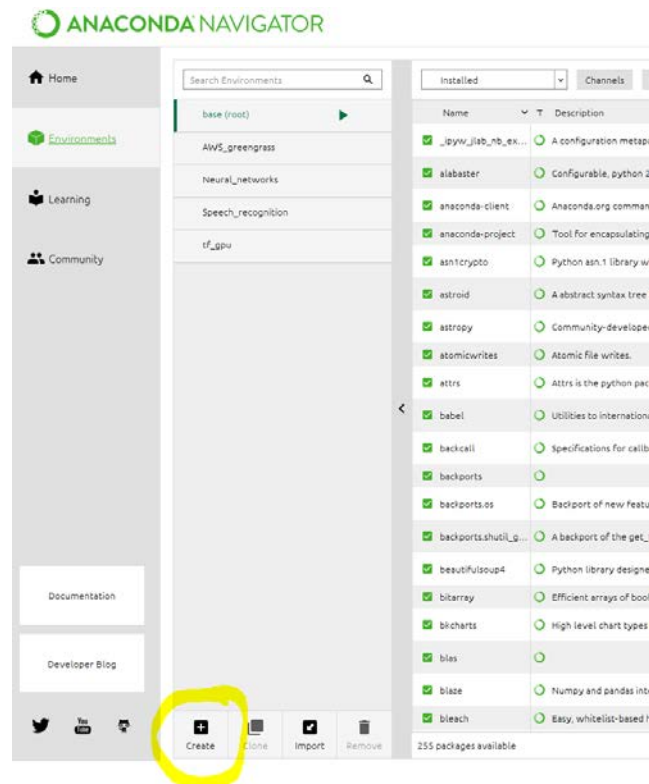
ANACONDA NAVIGATOR

Home

Environments

Learning

Community

Documentation

Developer Blog

You Tube

Search Environments

base (root)

AWS_greengrass

Neural_networks

Speech_recognition

tf_gpu

Create

Clone

Import

Remove

Installed

Channels

| Name | T | Description |
|---|---|---|
| _ipyw_jlab_nb_ex... | | A configuration metapa |
| alabaster | | Configurable, python 2 |
| anaconda-client | | Anaconda.org comman |
| anaconda-project | | Tool for encapsulating |
| asn1crypto | | Python asn.1 library w |
| astroid | | A abstract syntax tree |
| astropy | | Community-develope |
| atomicwrites | | Atomic file writes. |
| attrs | | Attrs is the python pac |
| babel | | Utilities to internation |
| backcall | | Specifications for callb |
| backports | | |
| backports.os | | Backport of new featu |
| backports.shutil_g... | | A backport of the get_ |
| beautifulsoup4 | | Python library designe |
| bitarray | | Efficient arrays of bool |
| bkcharts | | High level chart types |
| blas | | |
| blaze | | Numpy and pandas int |
| bleach | | Easy, whitelist-based |

255 packages available